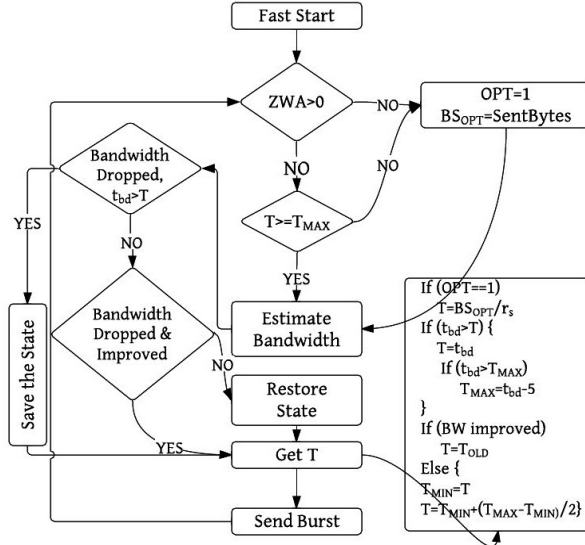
Fast Start

ZWA>0

NO

OPT=1
$BS_{OPT}$=SentBytes

NO

NO

$T>=T_{MAX}$

YES

Bandwidth Dropped, $t_{bd}>T$

YES

NO

Bandwidth Dropped & Improved

Save the State

Estimate Bandwidth

NO

Restore State

YES

Get T

Send Burst

If (OPT==1)
$T=BS_{OPT}/r_s$
If ($t_{bd}$>T) {
$T=t_{bd}$
If ($t_{bd}>T_{MAX}$)
$T_{MAX}=t_{bd}-5$
}
If (BW improved)
$T=T_{OLD}$
Else {
$T_{MIN}$=T
$T=T_{MIN}+(T_{MAX}-T_{MIN})/2$}